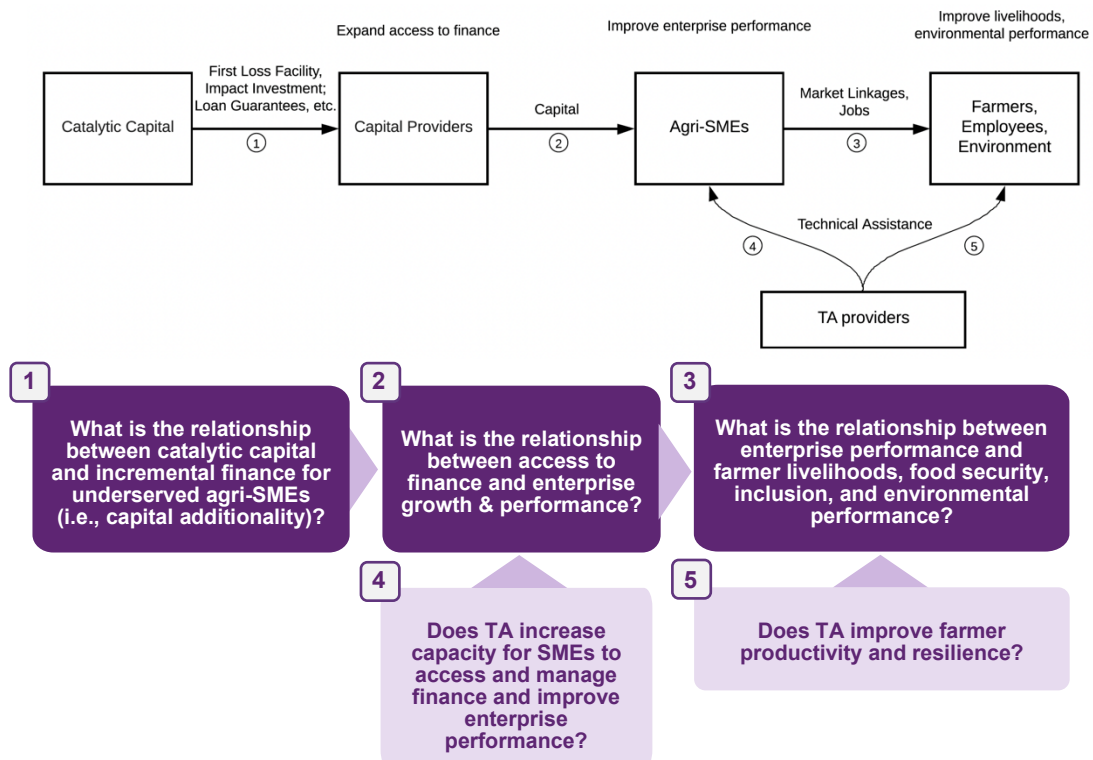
Expand access to finance

Improve enterprise performance

Improve livelihoods, environmental performance

Catalytic Capital

First Loss Facility, Impact Investment; Loan Guarantees, etc.

①

Capital Providers

Capital

②

Agri-SMEs

Market Linkages, Jobs

③

Farmers, Employees, Environment

Technical Assistance

④

⑤

TA providers

1

What is the relationship between catalytic capital and incremental finance for underserved agri-SMEs (i.e., capital additionality)?

2

What is the relationship between access to finance and enterprise growth & performance?

3

What is the relationship between enterprise performance and farmer livelihoods, food security, inclusion, and environmental performance?

4

Does TA increase capacity for SMEs to access and manage finance and improve enterprise performance?

5

Does TA improve farmer productivity and resilience?